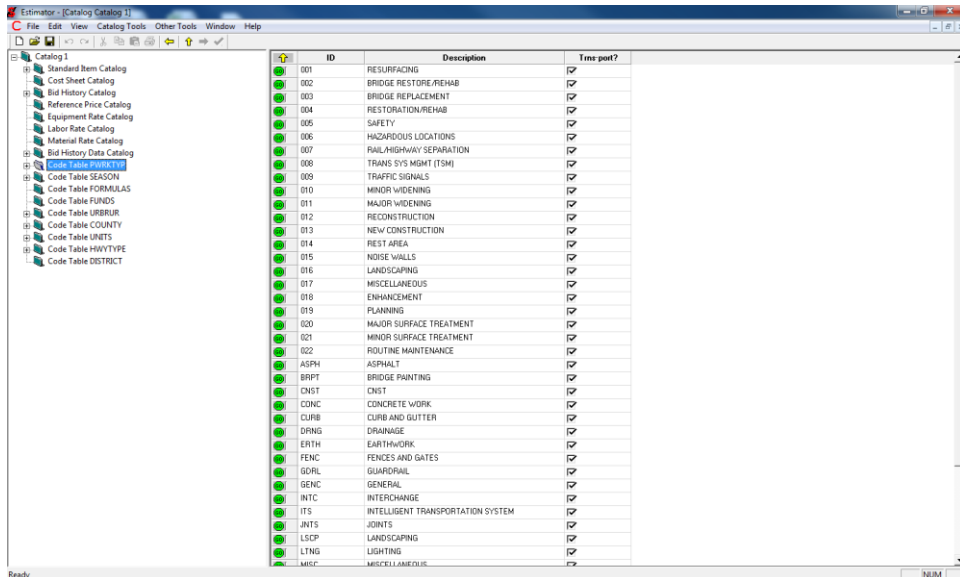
Estimator - [Catalog Catalog 1]

File Edit View Catalog Tools Other Tools Window Help

Catalog 1
Standard Item Catalog
Cost Sheet Catalog
Bid History Catalog
Reference Price Catalog
Equipment Rate Catalog
Labor Rate Catalog
Material Rate Catalog
Bid History Data Catalog
Code Table PWRKTYP
Code Table SEASON
Code Table FORMULAS
Code Table FUNDS
Code Table URBRUR
Code Table COUNTY
Code Table UNITS
Code Table HWYTYPE
Code Table DISTRICT

| ID | Description | Trns-port? |
|---|---|---|
| 001 | RESURFACING | ☑ |
| 002 | BRIDGE RESTORE/REHAB | ☑ |
| 003 | BRIDGE REPLACEMENT | ☑ |
| 004 | RESTORATION/REHAB | ☑ |
| 005 | SAFETY | ☑ |
| 006 | HAZARDOUS LOCATIONS | ☑ |
| 007 | RAIL/HIGHWAY SEPARATION | ☑ |
| 008 | TRANS SYS MGMT (TSM) | ☑ |
| 009 | TRAFFIC SIGNALS | ☑ |
| 010 | MINOR WIDENING | ☑ |
| 011 | MAJOR WIDENING | ☑ |
| 012 | RECONSTRUCTION | ☑ |
| 013 | NEW CONSTRUCTION | ☑ |
| 014 | REST AREA | ☑ |
| 015 | NOISE WALLS | ☑ |
| 016 | LANDSCAPING | ☑ |
| 017 | MISCELLANEOUS | ☑ |
| 018 | ENHANCEMENT | ☑ |
| 019 | PLANNING | ☑ |
| 020 | MAJOR SURFACE TREATMENT | ☑ |
| 021 | MINOR SURFACE TREATMENT | ☑ |
| 022 | ROUTINE MAINTENANCE | ☑ |
| ASPH | ASPHALT | ☑ |
| BRPT | BRIDGE PAINTING | ☑ |
| CNST | CNST | ☑ |
| CONC | CONCRETE WORK | ☑ |
| CURB | CURB AND GUTTER | ☑ |
| DRNG | DRAINAGE | ☑ |
| ERTH | EARTHWORK | ☑ |
| FENC | FENCES AND GATES | ☑ |
| GDRL | GUARDRAIL | ☑ |
| GENC | GENERAL | ☑ |
| INTC | INTERCHANGE | ☑ |
| ITS | INTELLIGENT TRANSPORTATION SYSTEM | ☑ |
| JNTS | JOINTS | ☑ |
| LSCP | LANDSCAPING | ☑ |
| LTNG | LIGHTING | ☑ |
| MISC | MISCELLANEOUS | ☑ |

Ready
NUM